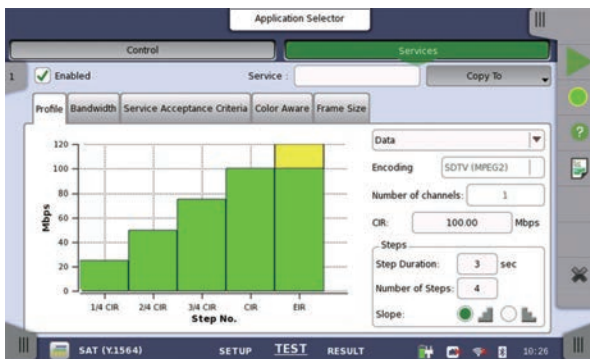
Application Selector

Control

Services

1

Enabled

Service :

Copy To

Profile

Bandwidth

Service Acceptance Criteria

Color Aware

Frame Size

120

100

80

60

40

20

0

Mbps

1/4 CIR

2/4 CIR

3/4 CIR

CIR

EIR

Step No.

Data

Encoding

SDTV (MPEG2)

Number of channels:

1

CIR:

100.00

Mbps

Steps

Step Duration:

3

sec

Number of Steps:

4

Slope:

SAT (Y.1564)

SETUP

TEST

RESULT

10:26